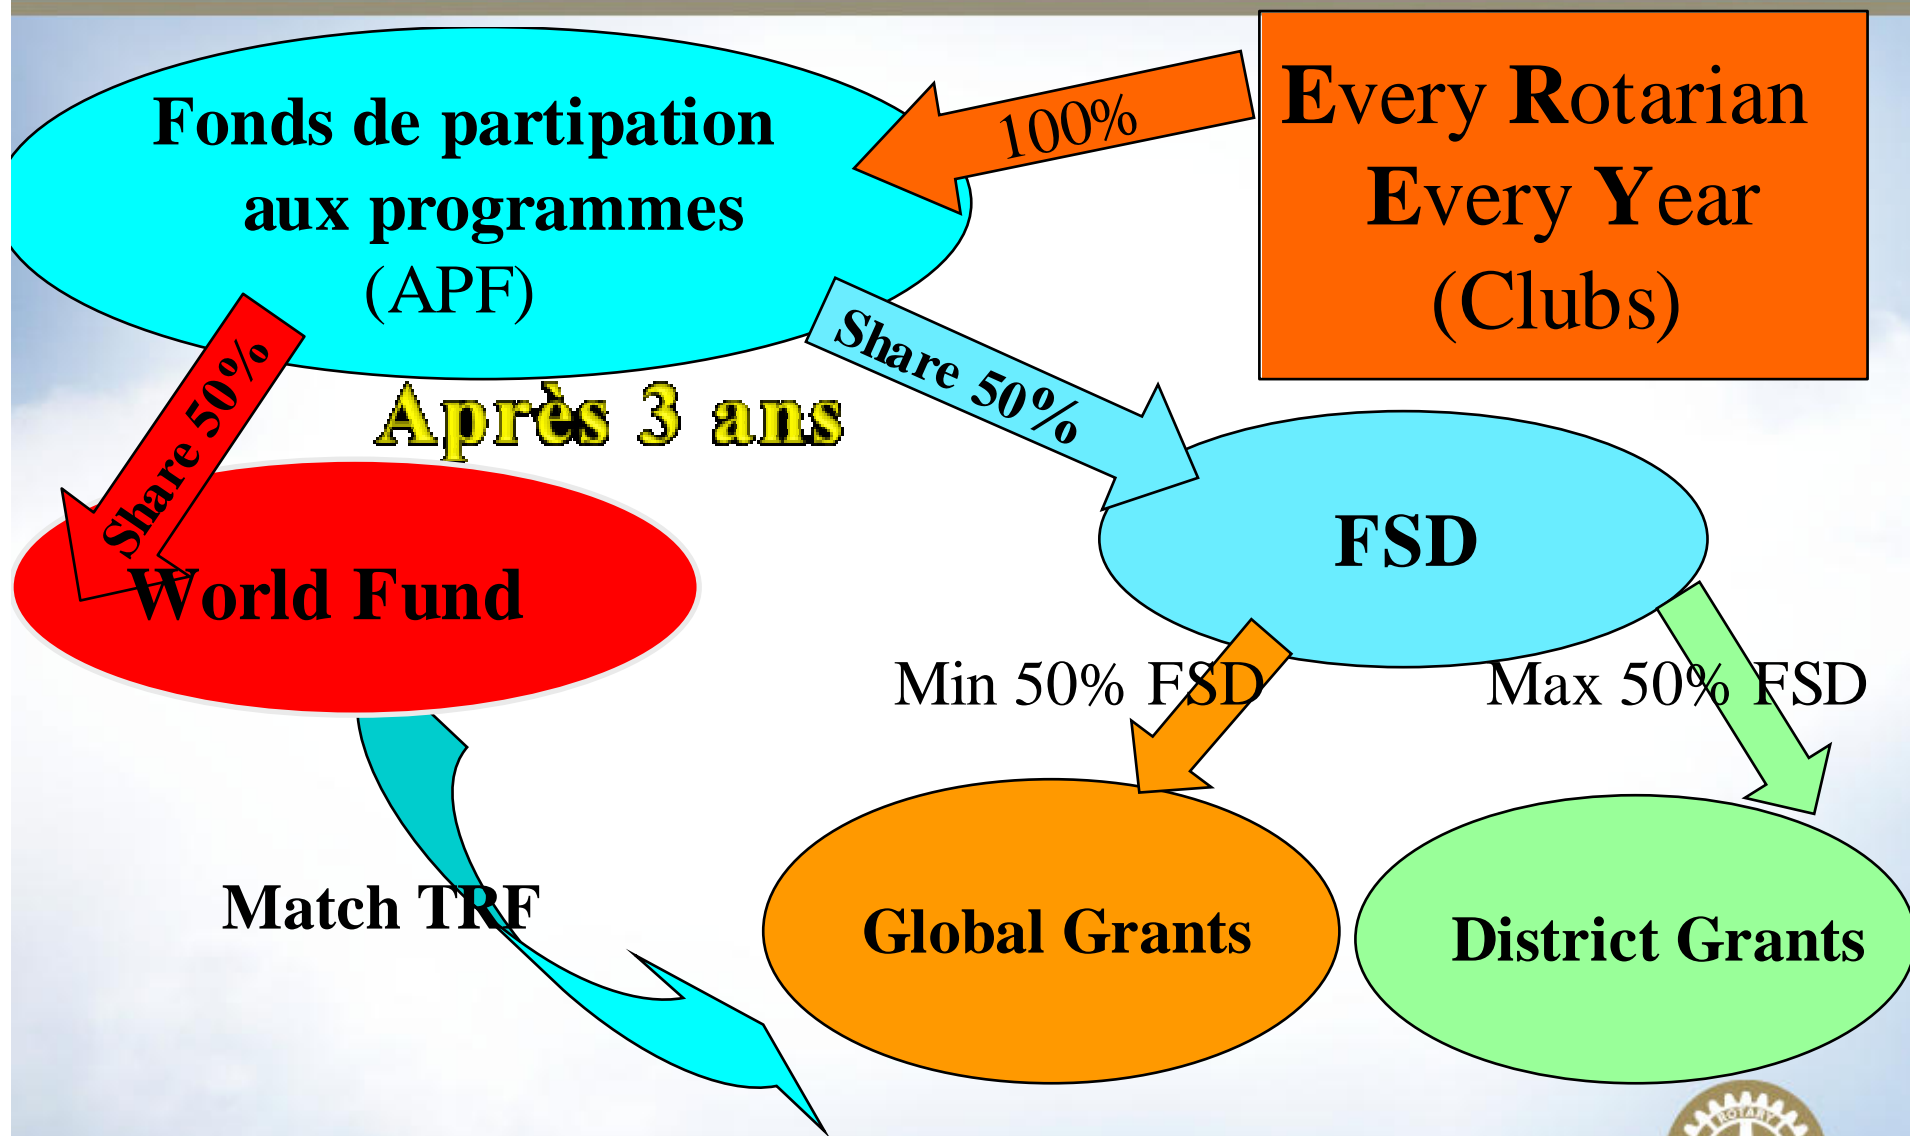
Fonds de partipation aux programmes (APF)

100%

Every Rotarian Every Year (Clubs)

Share 50%

Après 3 ans

Share 50%

FSD

World Fund

Min 50% FSD

Max 50% FSD

Match TRF

Global Grants

District Grants

ROTARY